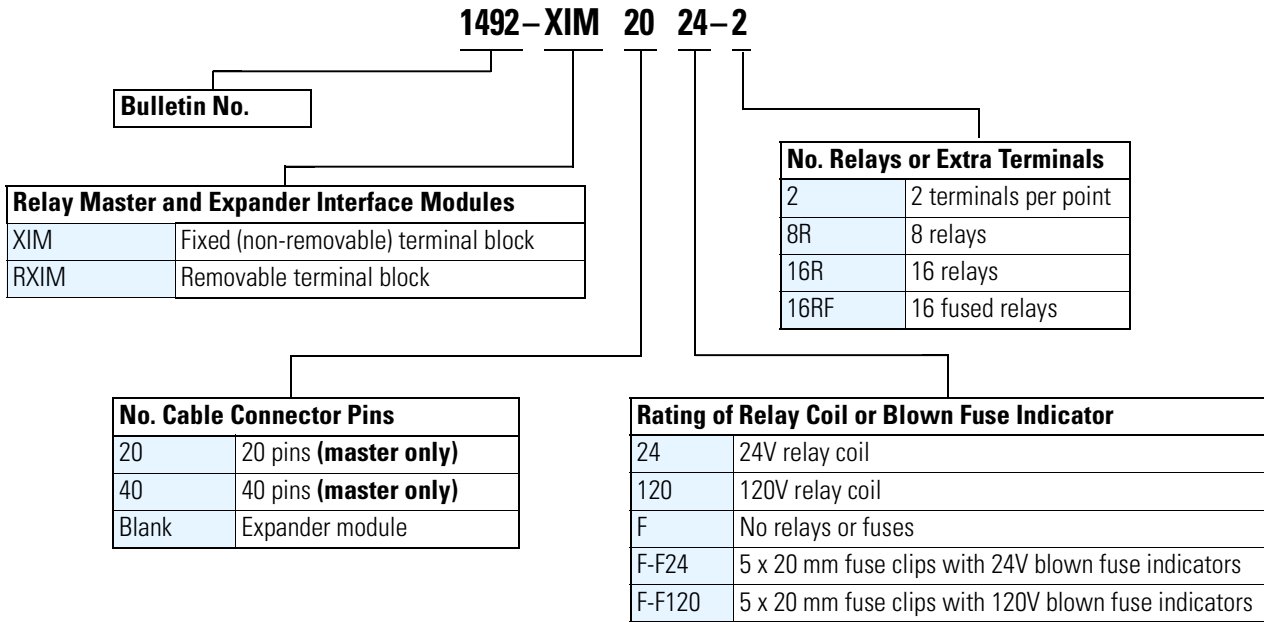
1492 – XIM 20 24 – 2

Bulletin No.

No. Relays or Extra Terminals

| | |
|---|---|
| 2 | 2 terminals per point |
| 8R | 8 relays |
| 16R | 16 relays |
| 16RF | 16 fused relays |

Relay Master and Expander Interface Modules

| | |
|---|---|
| XIM | Fixed (non-removable) terminal block |
| RXIM | Removable terminal block |

No. Cable Connector Pins

| | |
|---|---|
| 20 | 20 pins **(master only)** |
| 40 | 40 pins **(master only)** |
| Blank | Expander module |

Rating of Relay Coil or Blown Fuse Indicator

| | |
|---|---|
| 24 | 24V relay coil |
| 120 | 120V relay coil |
| F | No relays or fuses |
| F-F24 | 5 x 20 mm fuse clips with 24V blown fuse indicators |
| F-F120 | 5 x 20 mm fuse clips with 120V blown fuse indicators |